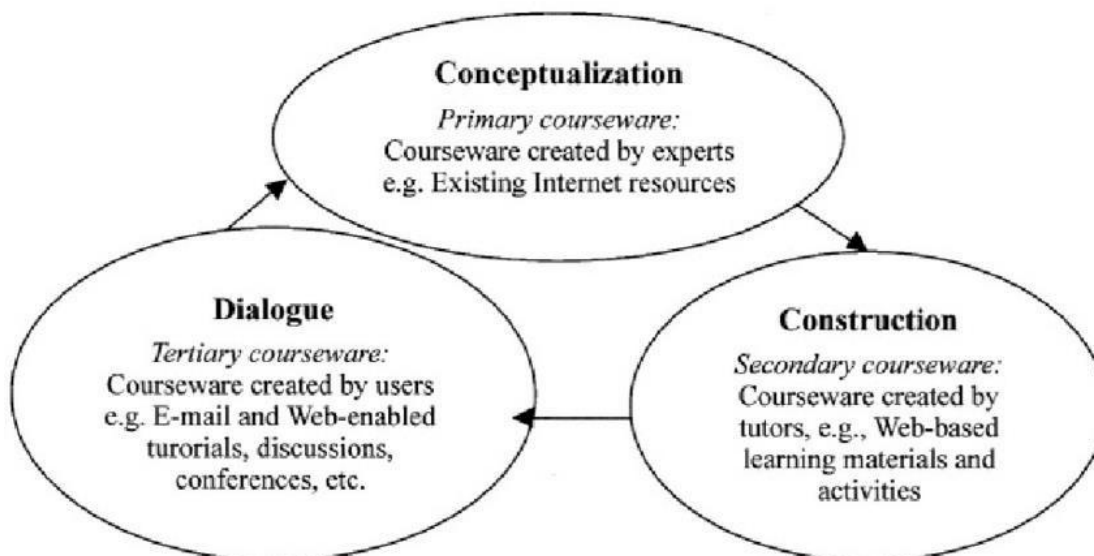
**Conceptualization**

*Primary courseware:*
Courseware created by experts
e.g. Existing Internet resources

**Dialogue**

*Tertiary courseware:*
Courseware created by users
e.g. E-mail and Web-enabled turorials, discussions, conferences, etc.

**Construction**

*Secondary courseware:*
Courseware created by tutors, e.g., Web-based learning materials and activities